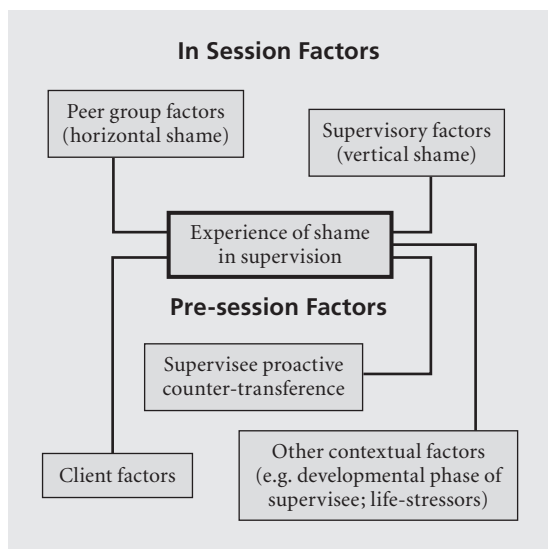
In Session Factors

Peer group factors (horizontal shame)

Supervisory factors (vertical shame)

Experience of shame in supervision

Pre-session Factors

Supervisee proactive counter-transference

Client factors

Other contextual factors (e.g. developmental phase of supervisee; life-stressors)